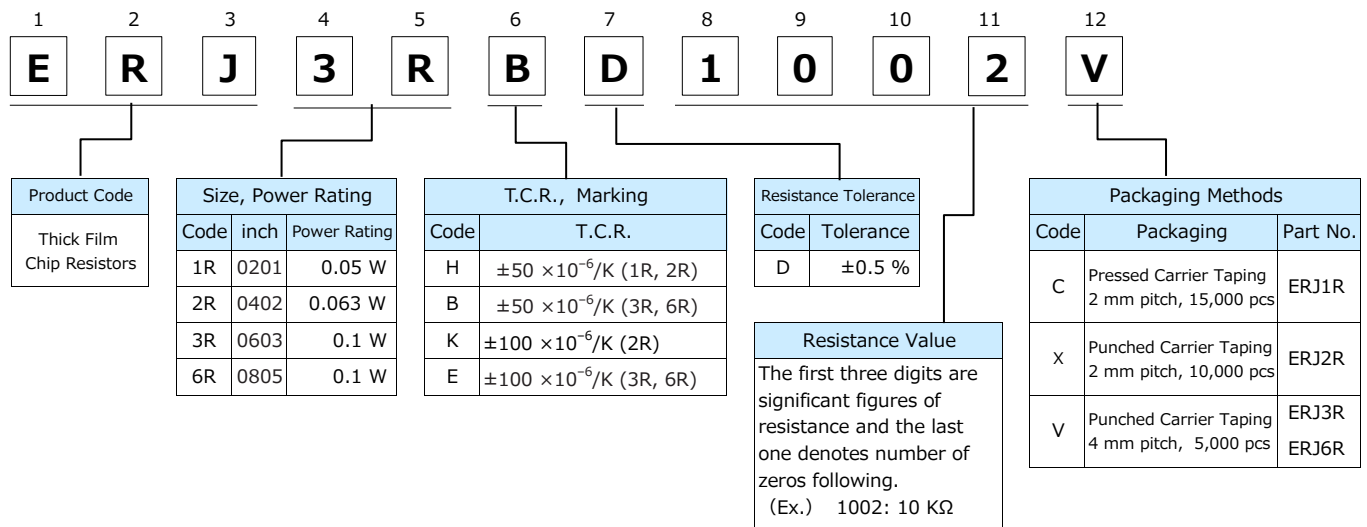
1 2 3 4 5 6 7 8 9 10 11 12

E R J 3 R B D 1 0 0 2 V

| Product Code |
|---|
| Thick Film Chip Resistors |

| Size, Power Rating | | |
|---|---|---|
| Code | inch | Power Rating |
| 1R | 0201 | 0.05 W |
| 2R | 0402 | 0.063 W |
| 3R | 0603 | 0.1 W |
| 6R | 0805 | 0.1 W |

| T.C.R., Marking | |
|---|---|
| Code | T.C.R. |
| H | $\pm50 \times10^{-6}$/K (1R, 2R) |
| B | $\pm50 \times10^{-6}$/K (3R, 6R) |
| K | $\pm100 \times10^{-6}$/K (2R) |
| E | $\pm100 \times10^{-6}$/K (3R, 6R) |

| Resistance Tolerance | |
|---|---|
| Code | Tolerance |
| D | ±0.5 % |

Resistance Value

The first three digits are significant figures of resistance and the last one denotes number of zeros following.
(Ex.) 1002: 10 KΩ

| Packaging Methods | | |
|---|---|---|
| Code | Packaging | Part No. |
| C | Pressed Carrier Taping 2 mm pitch, 15,000 pcs | ERJ1R |
| X | Punched Carrier Taping 2 mm pitch, 10,000 pcs | ERJ2R |
| V | Punched Carrier Taping 4 mm pitch, 5,000 pcs | ERJ3R ERJ6R |